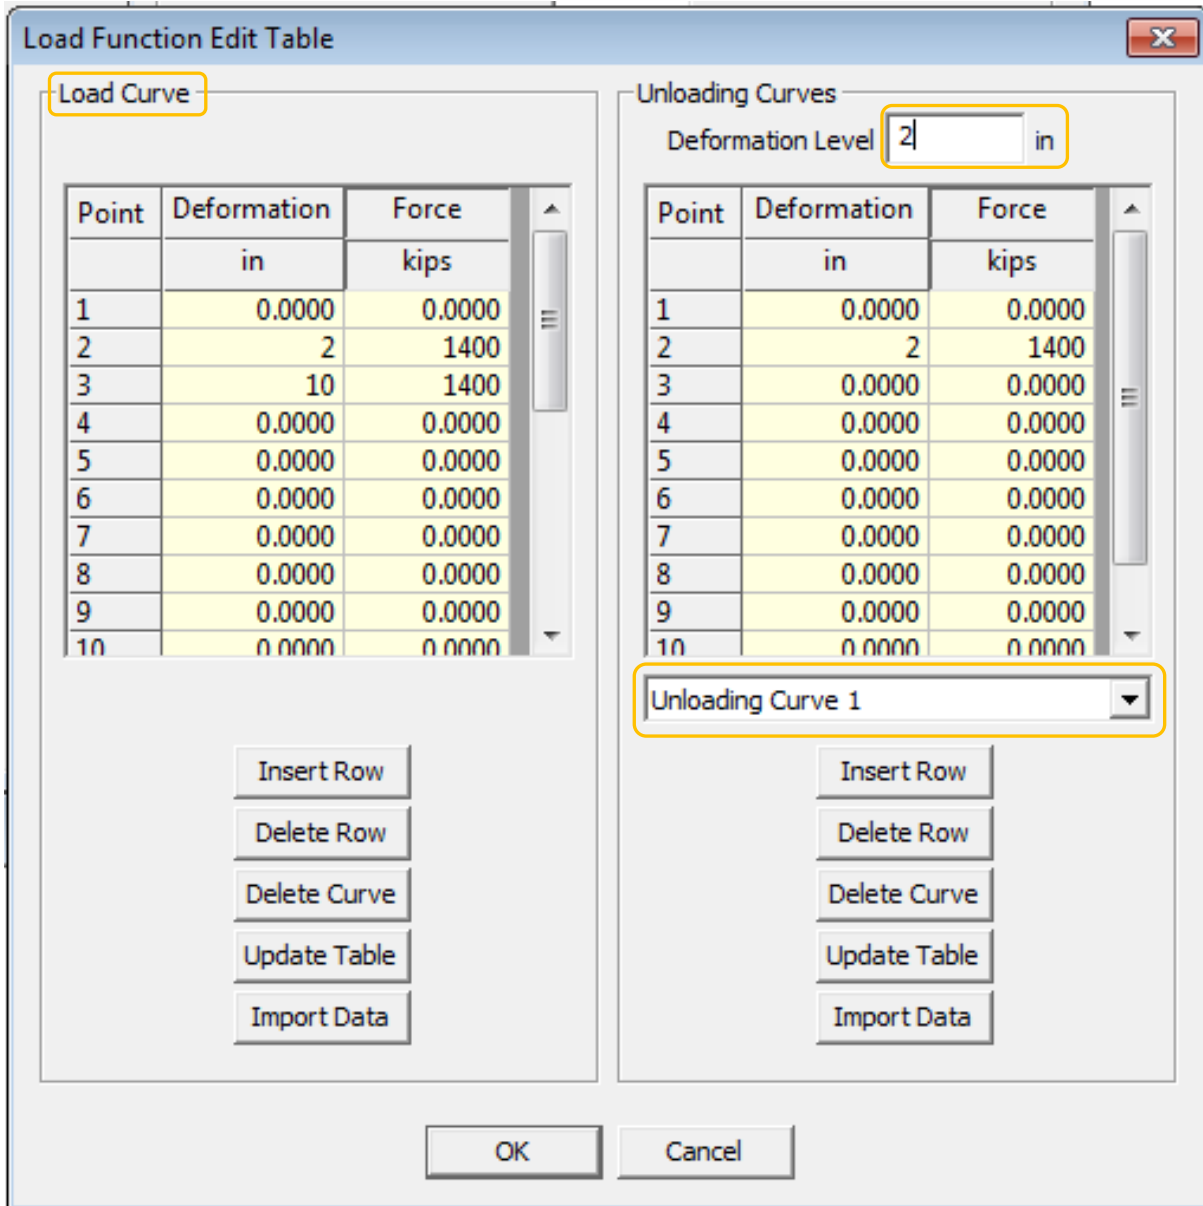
Load Function Edit Table

Load Curve

| Point | Deformation | Force |
|---|---|---|
| | in | kips |
| 1 | 0.0000 | 0.0000 |
| 2 | 2 | 1400 |
| 3 | 10 | 1400 |
| 4 | 0.0000 | 0.0000 |
| 5 | 0.0000 | 0.0000 |
| 6 | 0.0000 | 0.0000 |
| 7 | 0.0000 | 0.0000 |
| 8 | 0.0000 | 0.0000 |
| 9 | 0.0000 | 0.0000 |
| 10 | 0.0000 | 0.0000 |

Insert Row
Delete Row
Delete Curve
Update Table
Import Data

Unloading Curves
Deformation Level 2 in

| Point | Deformation | Force |
|---|---|---|
| | in | kips |
| 1 | 0.0000 | 0.0000 |
| 2 | 2 | 1400 |
| 3 | 0.0000 | 0.0000 |
| 4 | 0.0000 | 0.0000 |
| 5 | 0.0000 | 0.0000 |
| 6 | 0.0000 | 0.0000 |
| 7 | 0.0000 | 0.0000 |
| 8 | 0.0000 | 0.0000 |
| 9 | 0.0000 | 0.0000 |
| 10 | 0.0000 | 0.0000 |

Unloading Curve 1

Insert Row
Delete Row
Delete Curve
Update Table
Import Data

OK
Cancel